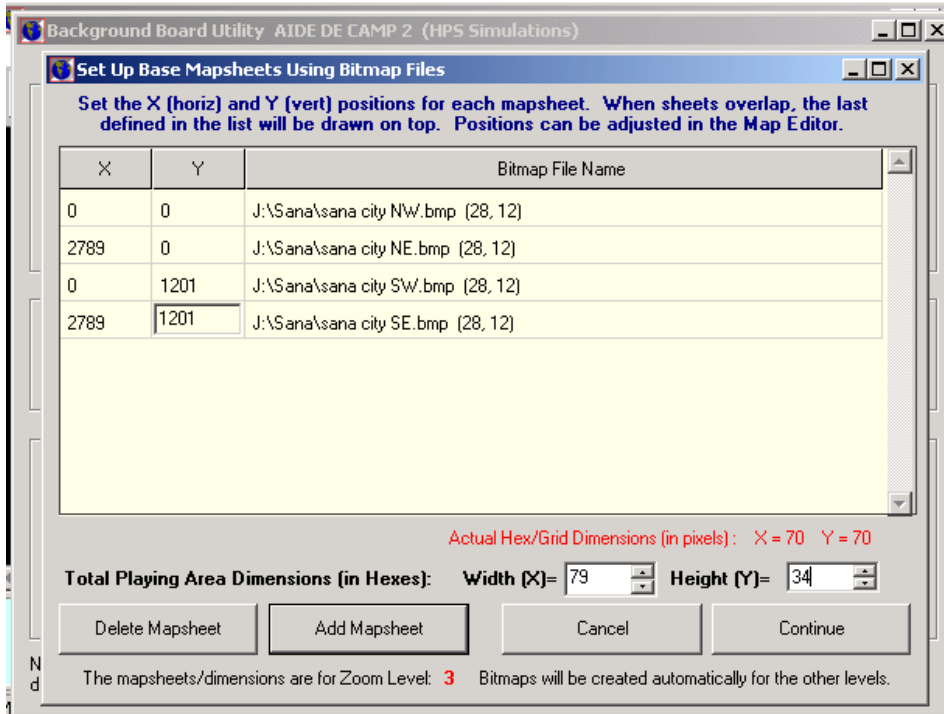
Background Board Utility AIDE DE CAMP 2 (HPS Simulations)

Set Up Base Mapsheets Using Bitmap Files

Set the X (horiz) and Y (vert) positions for each mapsheet. When sheets overlap, the last defined in the list will be drawn on top. Positions can be adjusted in the Map Editor.

| X | Y | Bitmap File Name |
|---|---|---|
| 0 | 0 | J:\Sana\sana city NW.bmp (28, 12) |
| 2789 | 0 | J:\Sana\sana city NE.bmp (28, 12) |
| 0 | 1201 | J:\Sana\sana city SW.bmp (28, 12) |
| 2789 | 1201 | J:\Sana\sana city SE.bmp (28, 12) |

Actual Hex/Grid Dimensions (in pixels) : X = 70 Y = 70

Total Playing Area Dimensions (in Hexes): Width (X)= 79 Height (Y)= 34

Delete Mapsheet

Add Mapsheet

Cancel

Continue

N
d

The mapsheets/dimensions are for Zoom Level: 3 Bitmaps will be created automatically for the other levels.